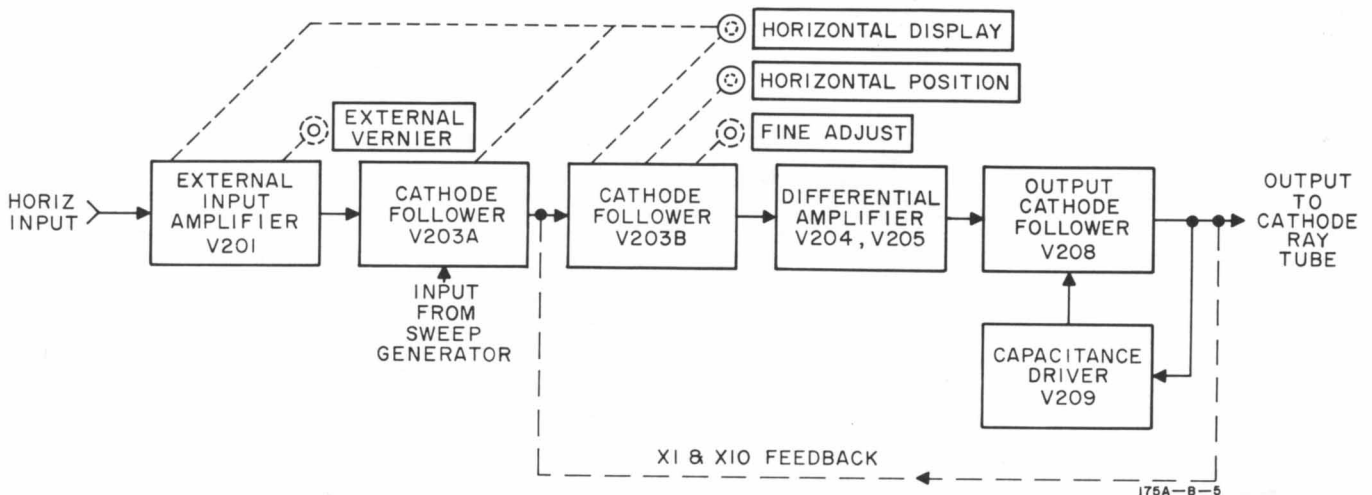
HORIZONTAL DISPLAY

HORIZONTAL POSITION

FINE ADJUST

EXTERNAL VERNIER

HORIZ INPUT

EXTERNAL INPUT AMPLIFIER V201

CATHODE FOLLOWER V203A

INPUT FROM SWEEP GENERATOR

CATHODE FOLLOWER V203B

DIFFERENTIAL AMPLIFIER V204, V205

OUTPUT CATHODE FOLLOWER V208

OUTPUT TO CATHODE RAY TUBE

CAPACITANCE DRIVER V209

X1 & X10 FEEDBACK

175A—B—5